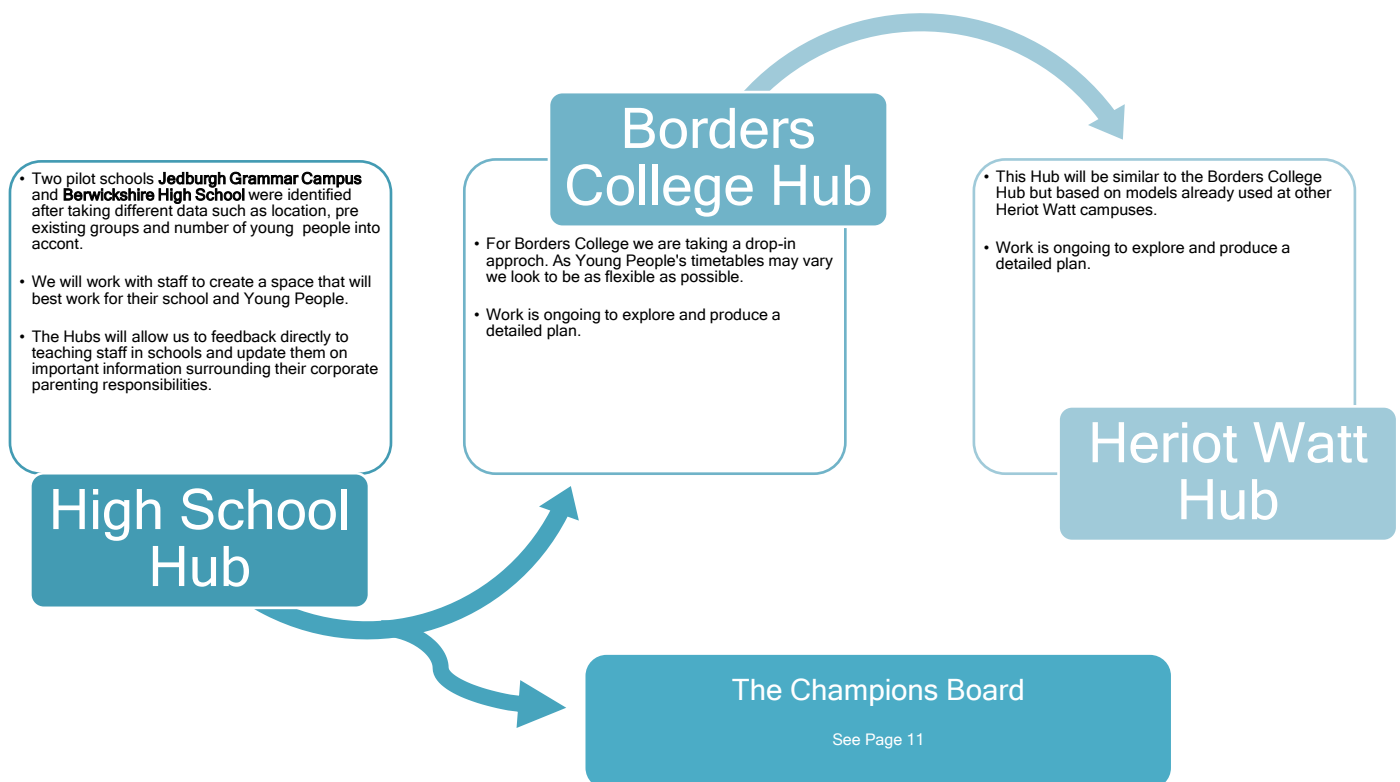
- Two pilot schools **Jedburgh Grammar Campus** and **Berwickshire High School** were identified after taking different data such as location, pre existing groups and number of young people into accont.
- We will work with staff to create a space that will best work for their school and Young People.
- The Hubs will allow us to feedback directly to teaching staff in schools and update them on important information surrounding their corporate parenting responsibilities.

High School Hub

Borders College Hub

- For Borders College we are taking a drop-in approch. As Young People's timetables may vary we look to be as flexible as possible.
- Work is ongoing to explore and produce a detailed plan.

- This Hub will be similar to the Borders College Hub but based on models already used at other Heriot Watt campuses.
- Work is ongoing to explore and produce a detailed plan.

Heriot Watt Hub

The Champions Board

See Page 11